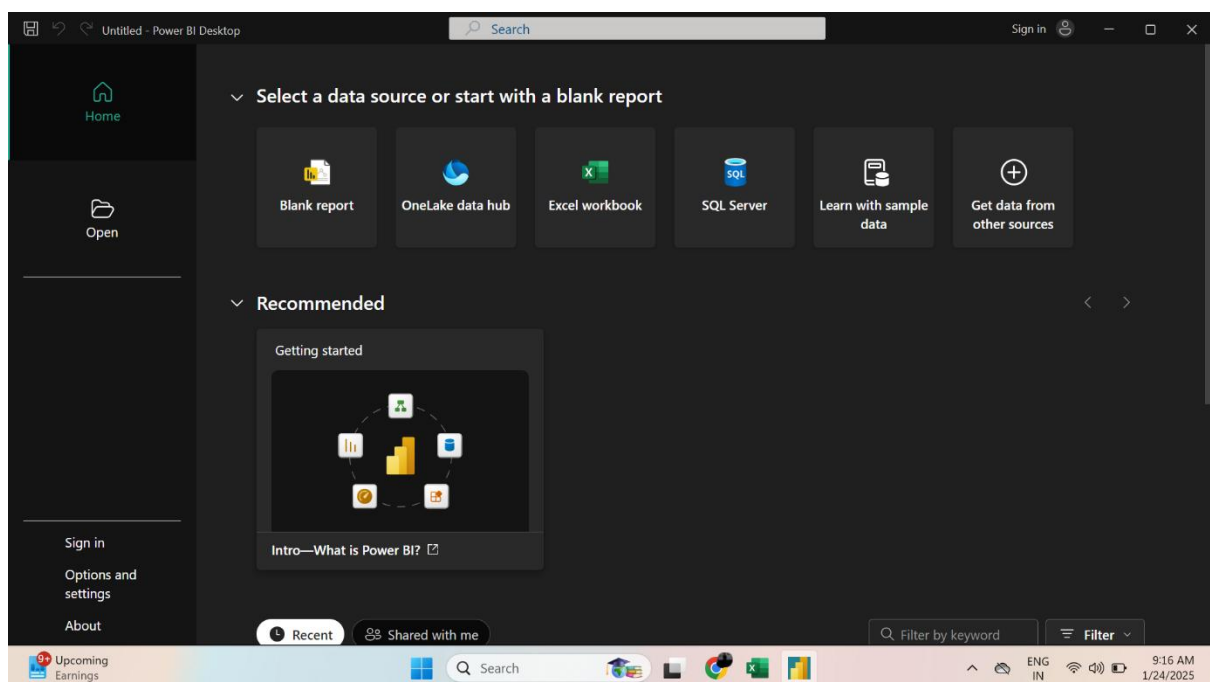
Untitled - Power BI Desktop

Search

Sign in

Home

Open

Sign in

Options and settings

About

Select a data source or start with a blank report

Blank report

OneLake data hub

Excel workbook

SQL Server

Learn with sample data

Get data from other sources

Recommended

Getting started

Intro—What is Power BI?

Recent

Shared with me

Filter by keyword

Filter

9+ Upcoming Earnings

Search

ENG IN

9:16 AM 1/24/2025